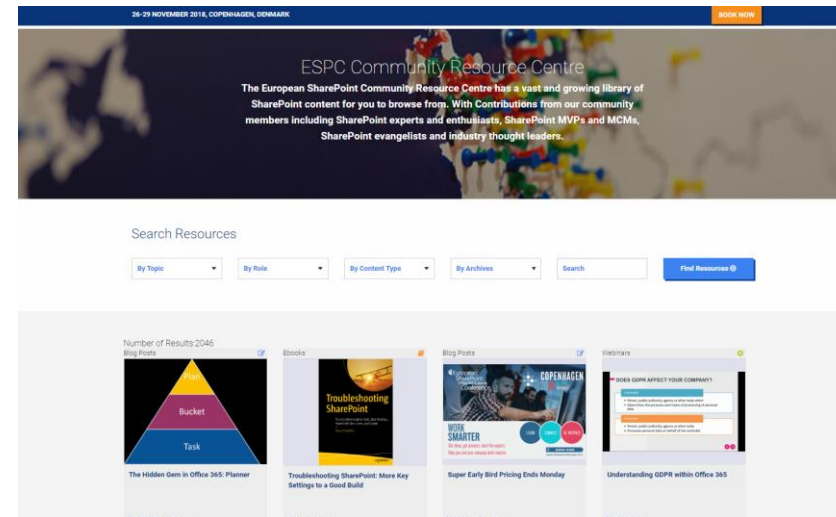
26-29 NOVEMBER 2018, COPENHAGEN, DENMARK

BOOK NOW

ESPC Community Resource Centre

The European SharePoint Community Resource Centre has a vast and growing library of SharePoint content for you to browse from. With Contributions from our community members including SharePoint experts and enthusiasts, SharePoint MVPs and MCMs, SharePoint evangelists and industry thought leaders.

Search Resources

By Topic

By Role

By Content Type

By Archives

Search

Find Resources

Number of Results:2046

Blog Posts

Plan

Bucket

Task

The Hidden Gem in Office 365: Planner

Ebooks

Troubleshooting SharePoint

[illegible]

Troubleshooting SharePoint: More Key Settings to a Good Build

Blog Posts

COPENHAGEN

WORK SMARTER

Super Early Bird Pricing Ends Monday

Webinars

DOES GDPR AFFECT YOUR COMPANY?

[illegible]

Understanding GDPR within Office 365